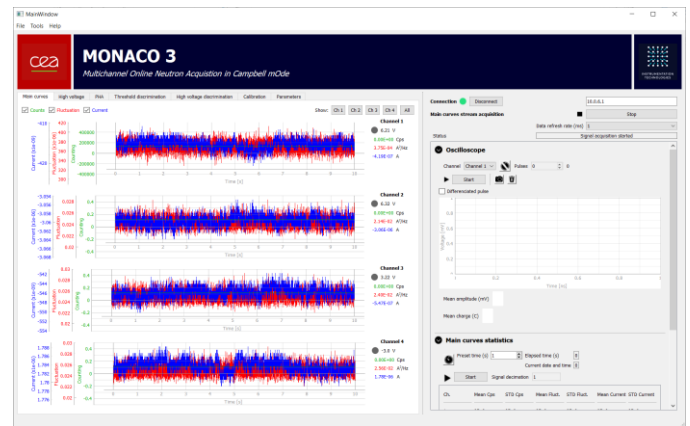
MainWindow
File Tools Help

cea

MONACO 3
Multichannel Online Neutron Acquistion in Campbell mOde

INSTRUMENTATION TECHNOLOGIES

Main curves High voltage Fish Threshold discrimination High voltage discrimination Calibration Parameters

Counts Fluctuation Current

Show: Ch 1 Ch 2 Ch 3 Ch 4 All

Channel 1
6.21 V
0.00E+00 Cps
3.75E-04 A²/Hz
-4.19E-07 A

Channel 2
6.32 V
0.00E+00 Cps
2.14E-02 A²/Hz
-3.06E-06 A

Channel 3
3.20 V
0.00E+00 Cps
2.45E-02 A²/Hz
-5.47E-07 A

Channel 4
5.9 V
0.00E+00 Cps
2.50E-02 A²/Hz
1.78E-06 A

Time (s)

Connection Disconnect 10.0.0.1
Main curves stream acquisition Stop
Data refresh rate (ms) 1
Status Signal acquisition started

Oscilloscope
Channel Channel 1 Pulses 0 0
Start
Differentiated pulse
Voltage (mV)
Time (µs)
Mean amplitude (mV)
Mean charge (C)

Main curves statistics
Preset time (s) 1 Elapsed time (s) 0
Current date and time 0
Start Signal decimation 1

Ch. Mean Cps STD Cps Mean Fluct. STD Fluct. Mean Current STD Current